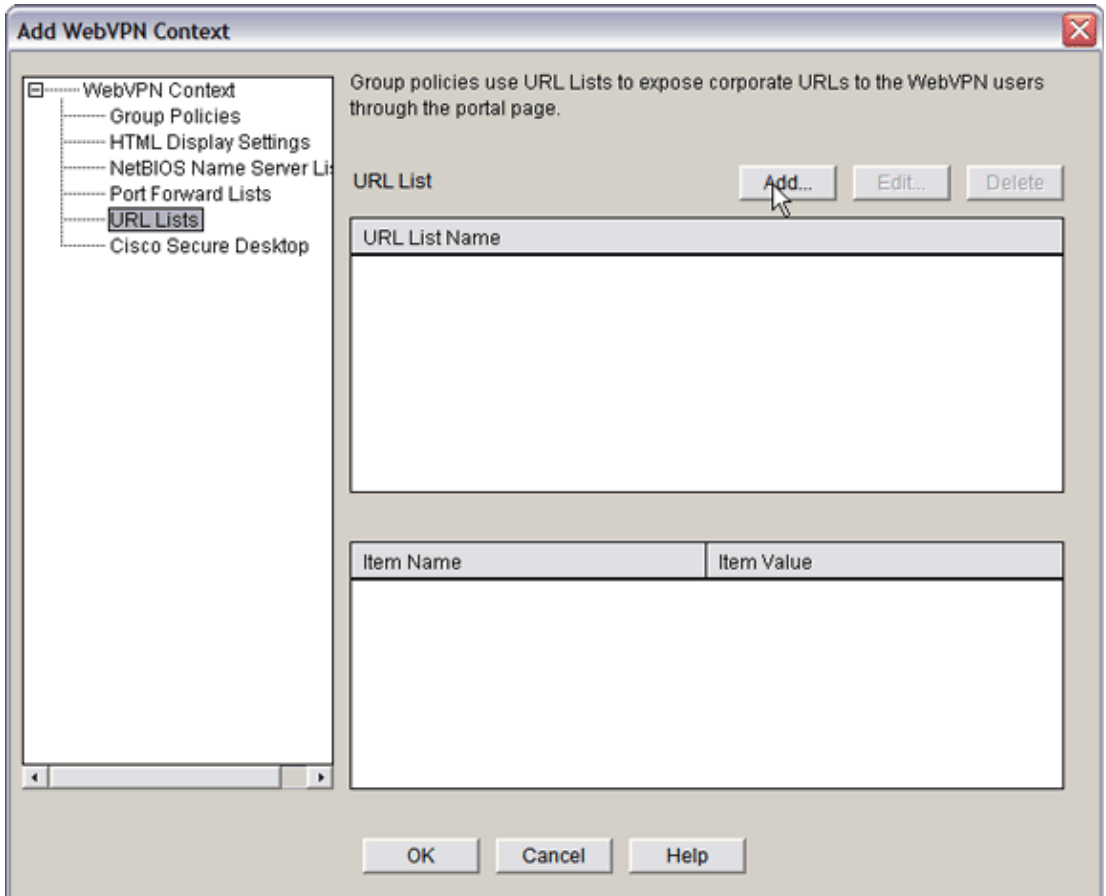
Add WebVPN Context

WebVPN Context
Group Policies
HTML Display Settings
NetBIOS Name Server Li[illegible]
Port Forward Lists
URL Lists
Cisco Secure Desktop

Group policies use URL Lists to expose corporate URLs to the WebVPN users through the portal page.

URL List

Add...

Edit...

Delete

| URL List Name |
|---|

| Item Name | Item Value |
|---|---|

OK

Cancel

Help